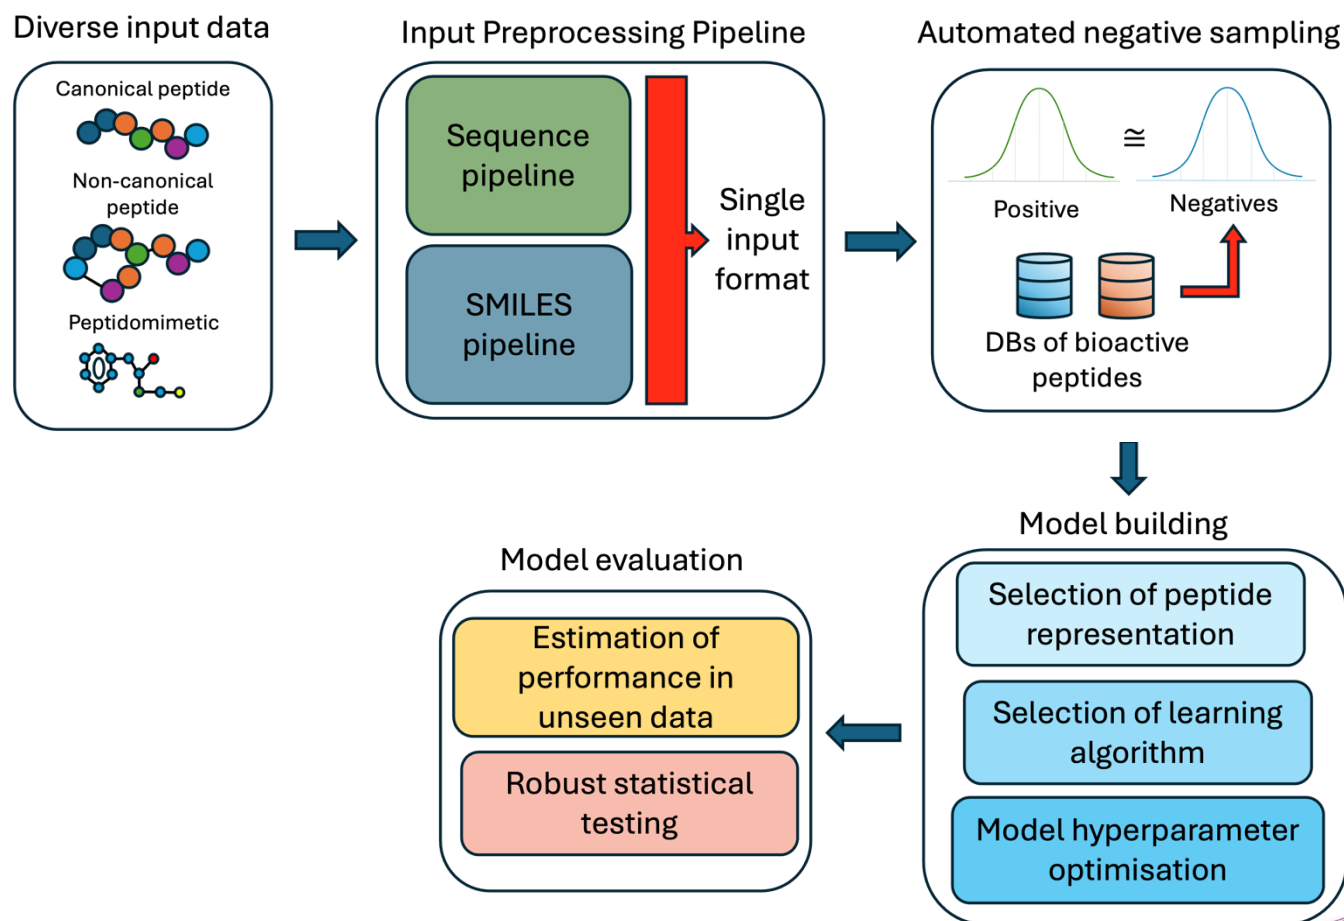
Diverse input data

Canonical peptide

Non-canonical peptide

Peptidomimetic

Input Preprocessing Pipeline

Sequence pipeline

SMILES pipeline

Single input format

Automated negative sampling

$\cong$

Positive

Negatives

DBs of bioactive peptides

Model building

Selection of peptide representation

Selection of learning algorithm

Model hyperparameter optimisation

Model evaluation

Estimation of performance in unseen data

Robust statistical testing